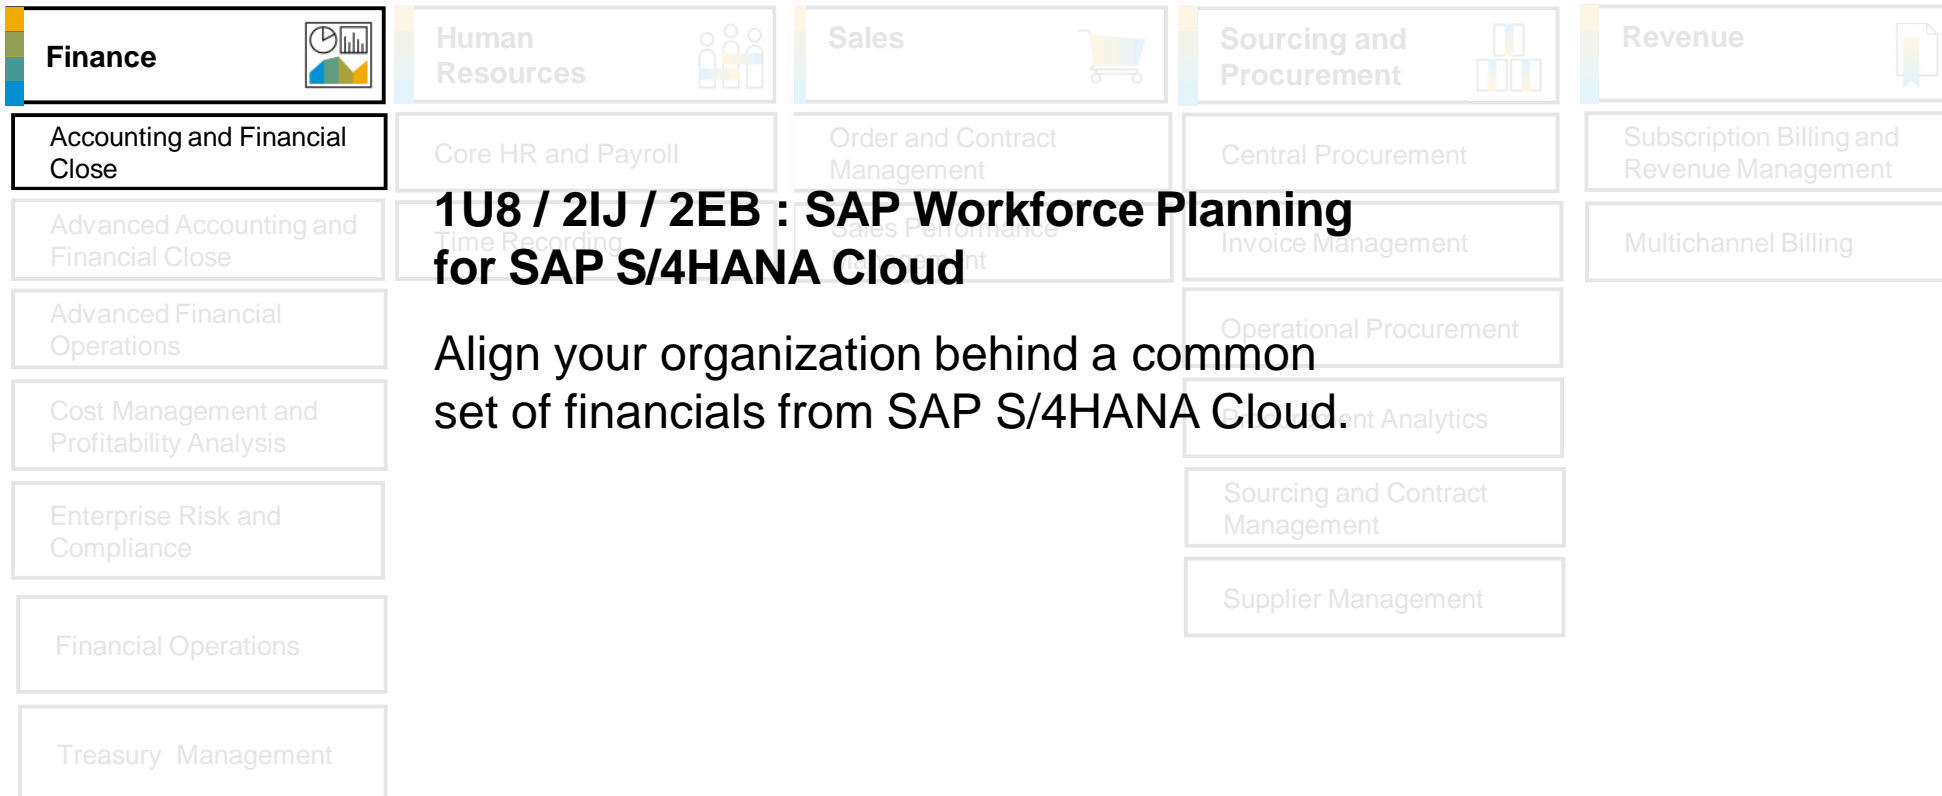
Finance

Accounting and Financial Close

Advanced Accounting and Financial Close

Advanced Financial Operations

Cost Management and Profitability Analysis

Enterprise Risk and Compliance

Financial Operations

Treasury Management

Human Resources

Core HR and Payroll

Time Recording

Sales

Order and Contract Management

Sales Performance Management

Sourcing and Procurement

Central Procurement

Invoice Management

Operational Procurement

Procurement Analytics

Sourcing and Contract Management

Supplier Management

Revenue

Subscription Billing and Revenue Management

Multichannel Billing

1U8 / 2IJ / 2EB : SAP Workforce Planning for SAP S/4HANA Cloud

Align your organization behind a common set of financials from SAP S/4HANA Cloud.